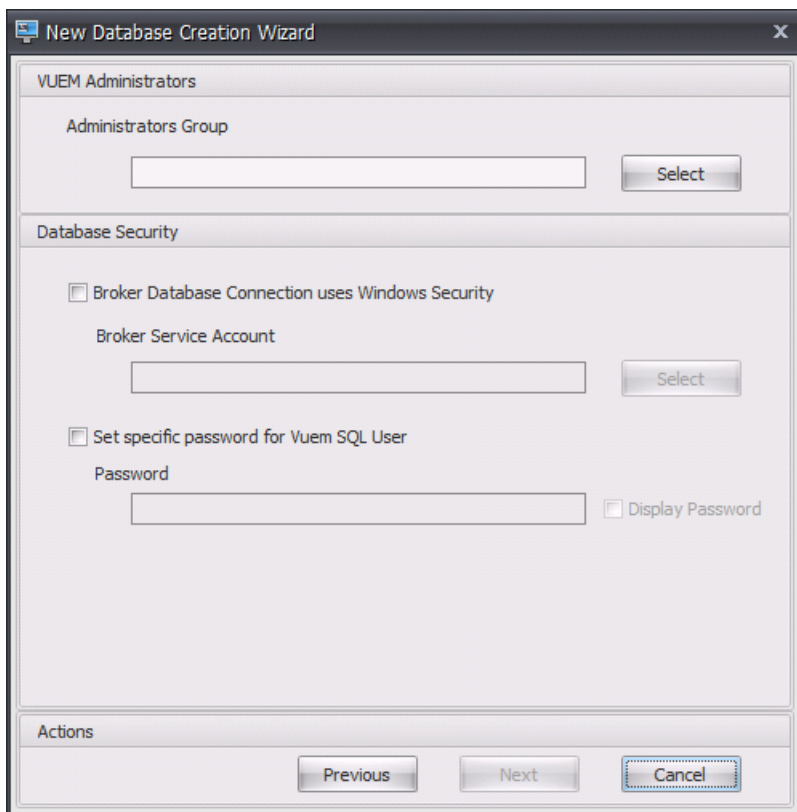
New Database Creation Wizard

x

VUEM Administrators

Administrators Group

Select

Database Security

Broker Database Connection uses Windows Security

Broker Service Account

Select

Set specific password for Vuem SQL User

Password

Display Password

Actions

Previous

Next

Cancel